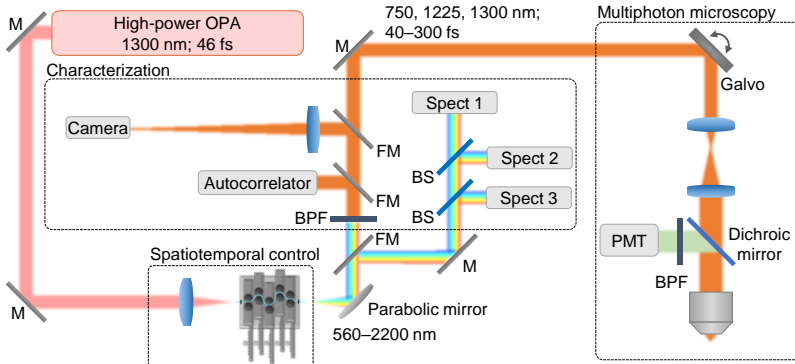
M

High-power OPA
1300 nm; 46 fs

750, 1225, 1300 nm;
40–300 fs

M

Multiphoton microscopy

Galvo

Characterization

Spect 1

Camera

FM

Spect 2

BS

Autocorrelator

FM

Spect 3

BS

BPF

FM

PMT

Dichroic mirror

M

BPF

Spatiotemporal control

M

Parabolic mirror

560–2200 nm